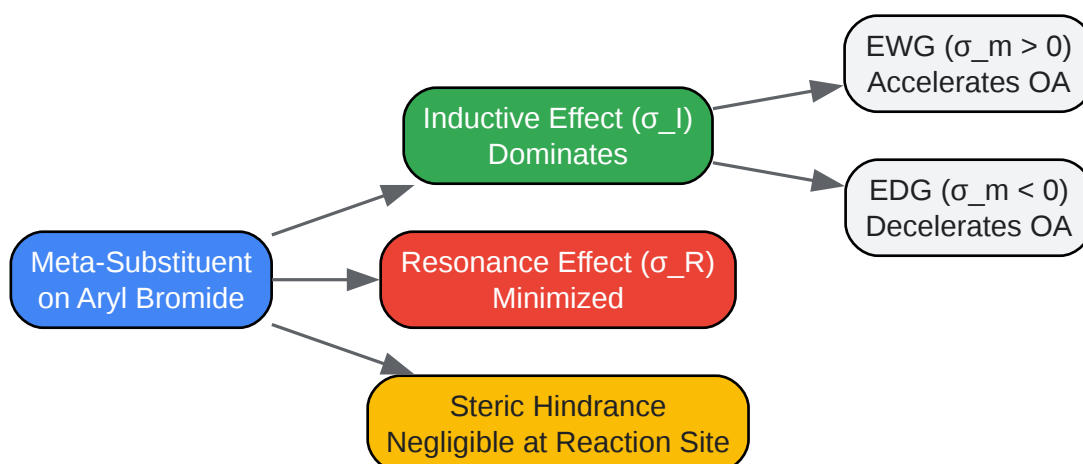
Meta-Substituent on Aryl Bromide

Inductive Effect (σ_I) Dominates

EWG (σ_m > 0) Accelerates OA

EDG (σ_m < 0) Decelerates OA

Resonance Effect (σ_R) Minimized

Steric Hindrance Negligible at Reaction Site